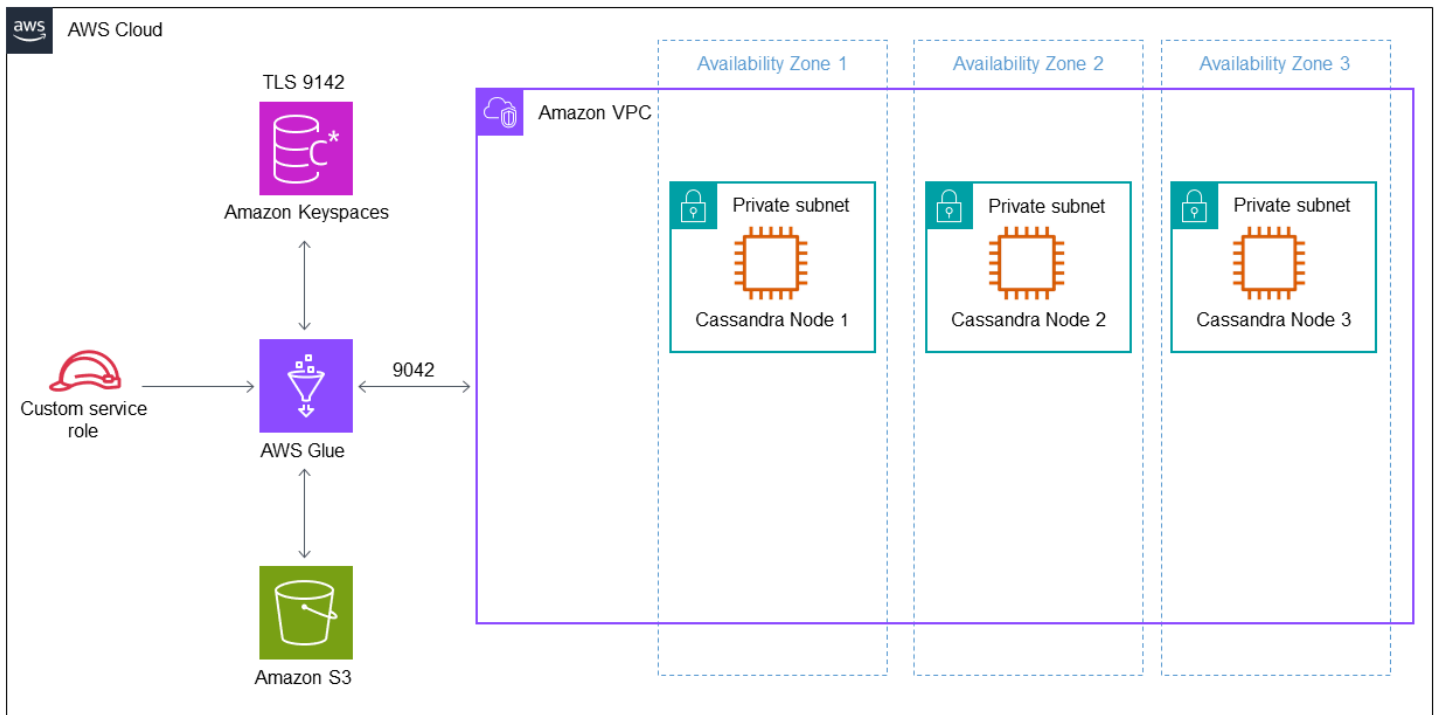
aws AWS Cloud

TLS 9142

Amazon Keyspaces

Custom service role

AWS Glue

9042

Amazon S3

Availability Zone 1

Availability Zone 2

Availability Zone 3

Amazon VPC

Private subnet

Cassandra Node 1

Private subnet

Cassandra Node 2

Private subnet

Cassandra Node 3